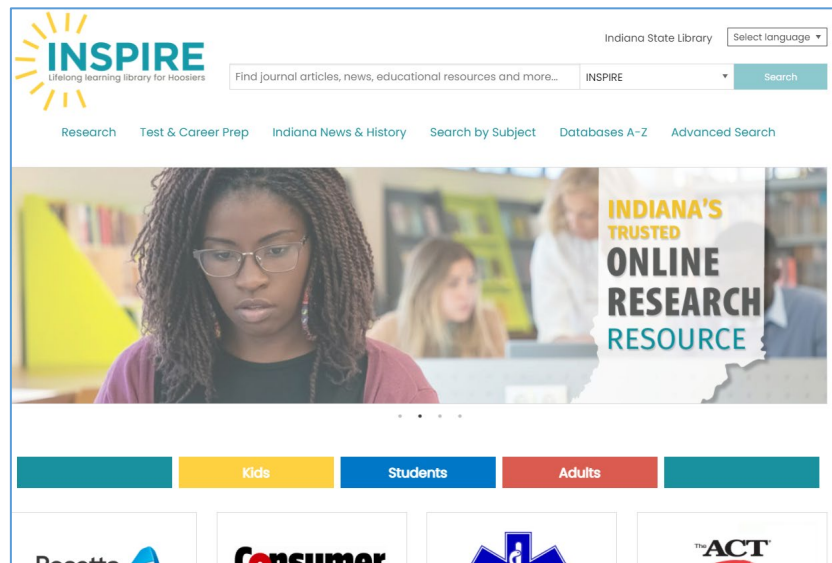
INSPIRE
Lifelong learning library for Hoosiers

Indiana State Library
Select language ▼

Find journal articles, news, educational resources and more...
INSPIRE
Search

Research
Test & Career Prep
Indiana News & History
Search by Subject
Databases A-Z
Advanced Search

INDIANA'S TRUSTED ONLINE RESEARCH RESOURCE

Kids
Students
Adults

Rosetta
Consumer
The ACT